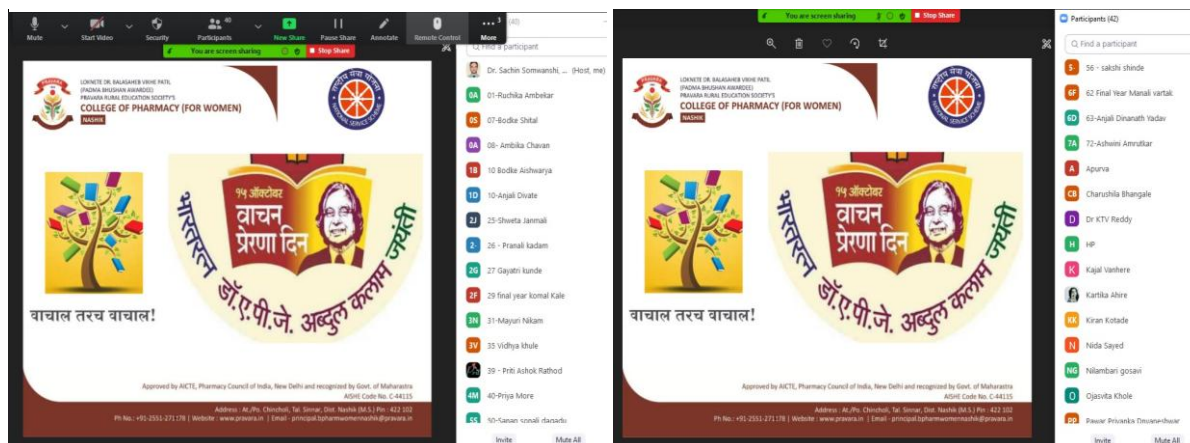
Mute Start Video Security Participants 40 New Share Pause Share Annotate Remote Control More

You are screen sharing Stop Share

Find a participant

LOKNETE DR. BALASAHEB VIKHE PATIL (PADMA BHUSHAN AWARDEE) PRAVARA RURAL EDUCATION SOCIETY'S
COLLEGE OF PHARMACY (FOR WOMEN)
NASHIK

१५ ऑक्टोबर
वाचन प्रेरणा दिन
भारतरत्न डॉ.ए.पी.जे. अब्दुल कलाम जयंती

वाचाल तरच वाचाल!

Approved by AICTE, Pharmacy Council of India, New Delhi and recognized by Govt. of Maharastra
AISHE Code No. C-44135
Address : At./Po. Chincholi, Tal. Sinnar, Dist. Nashik (M.S.) Pin : 422 102
Ph No.: +91-2551-271178 | Website : www.pravara.in | Email - principal.bpharmwomennashik@pravara.in

Dr. Sachin Somwanshi, ... (Host, me)
0A 01-Ruchika Ambekar
0S 07-Bodke Shital
0A 08- Ambika Chavan
1B 10 Bodke Aishwarya
1D 10-Anjali Divate
2J 25-Shweta Janmali
2- 26 - Pranali kadam
2G 27 Gayatri kunde
2F 29 final year komal Kale
3N 31-Mayuri Nikam
3V 35 Vidhya khule
39 - Priti Ashok Rathod
4M 40-Priya More
5S 50-Sagan sonali dagadu
Invite Mute All

You are screen sharing Stop Share

Participants (42)
Find a participant

LOKNETE DR. BALASAHEB VIKHE PATIL (PADMA BHUSHAN AWARDEE) PRAVARA RURAL EDUCATION SOCIETY'S
COLLEGE OF PHARMACY (FOR WOMEN)
NASHIK

१५ ऑक्टोबर
वाचन प्रेरणा दिन
भारतरत्न डॉ.ए.पी.जे. अब्दुल कलाम जयंती

वाचाल तरच वाचाल!

Approved by AICTE, Pharmacy Council of India, New Delhi and recognized by Govt. of Maharastra
AISHE Code No. C-44135
Address : At./Po. Chincholi, Tal. Sinnar, Dist. Nashik (M.S.) Pin : 422 102
Ph No.: +91-2551-271178 | Website : www.pravara.in | Email - principal.bpharmwomennashik@pravara.in

5- 56 - sakshi shinde
6F 62 Final Year Manali vartak
6D 63-Anjali Dinanath Yadav
7A 72-Ashwini Amrutkar
A Apurva
CB Charushila Bhangale
D Dr KTV Reddy
H HP
K Kajal Vanhere
Kartika Ahire
KK Kiran Kotade
N Nida Sayed
NG Nilambari gosavi
O Ojasvita Khole
PP Pawar Priyanka Dnyaneshwar
Invite Mute All